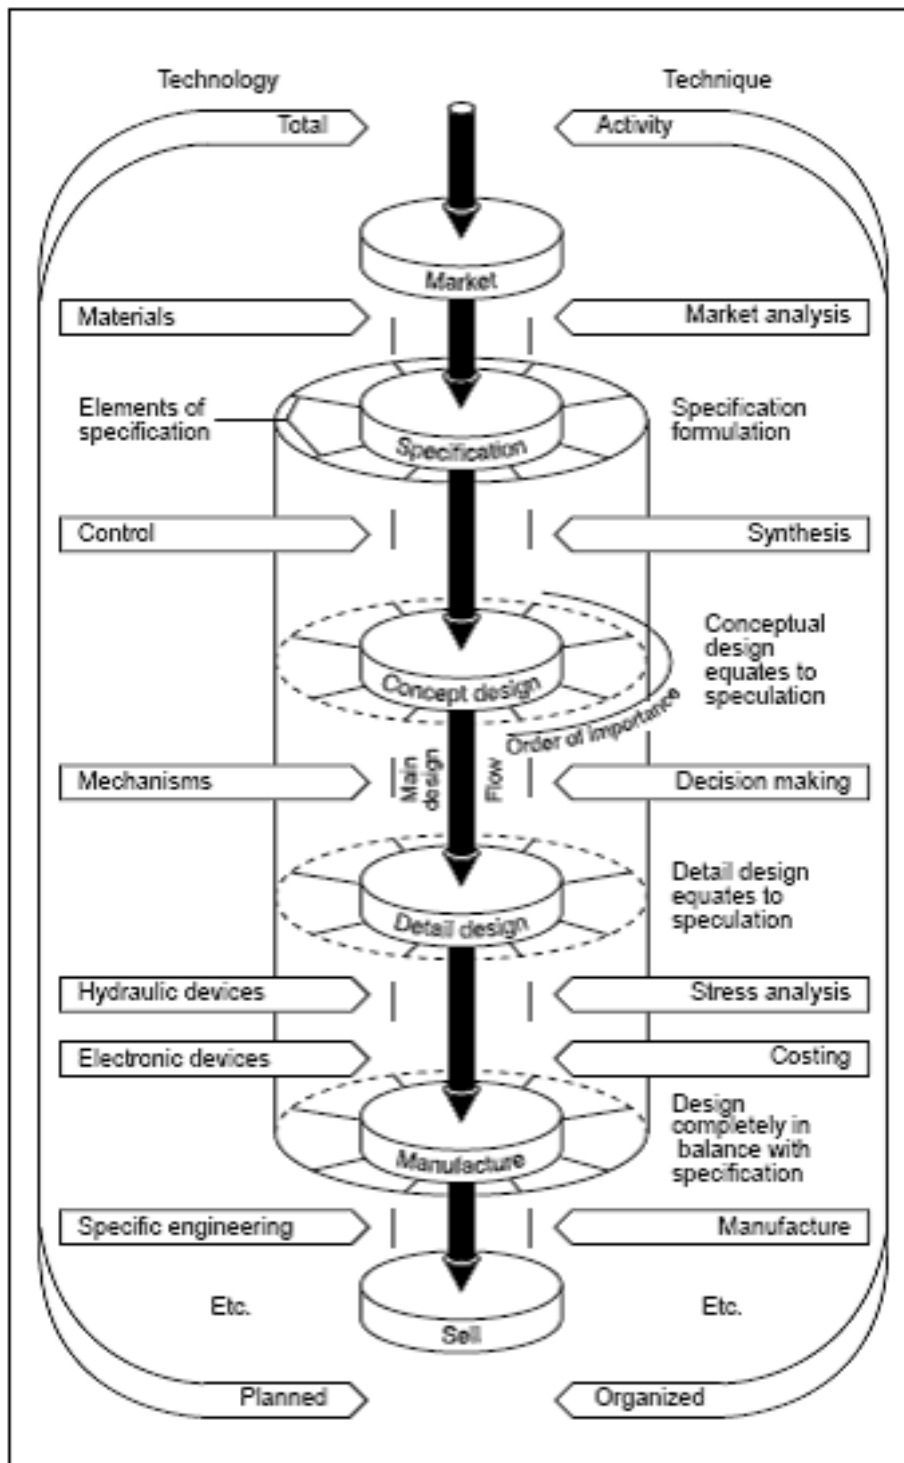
Technology

Technique

Total

Activity

Market

Materials

Market analysis

Elements of specification

Specification

Specification formulation

Control

Synthesis

Concept design

Conceptual design equates to speculation

Order of importance

Mechanisms

Main design

Flow

Decision making

Detail design

Detail design equates to speculation

Hydraulic devices

Stress analysis

Electronic devices

Costing

Manufacture

Design completely in balance with specification

Specific engineering

Manufacture

Etc.

Sell

Etc.

Planned

Organized